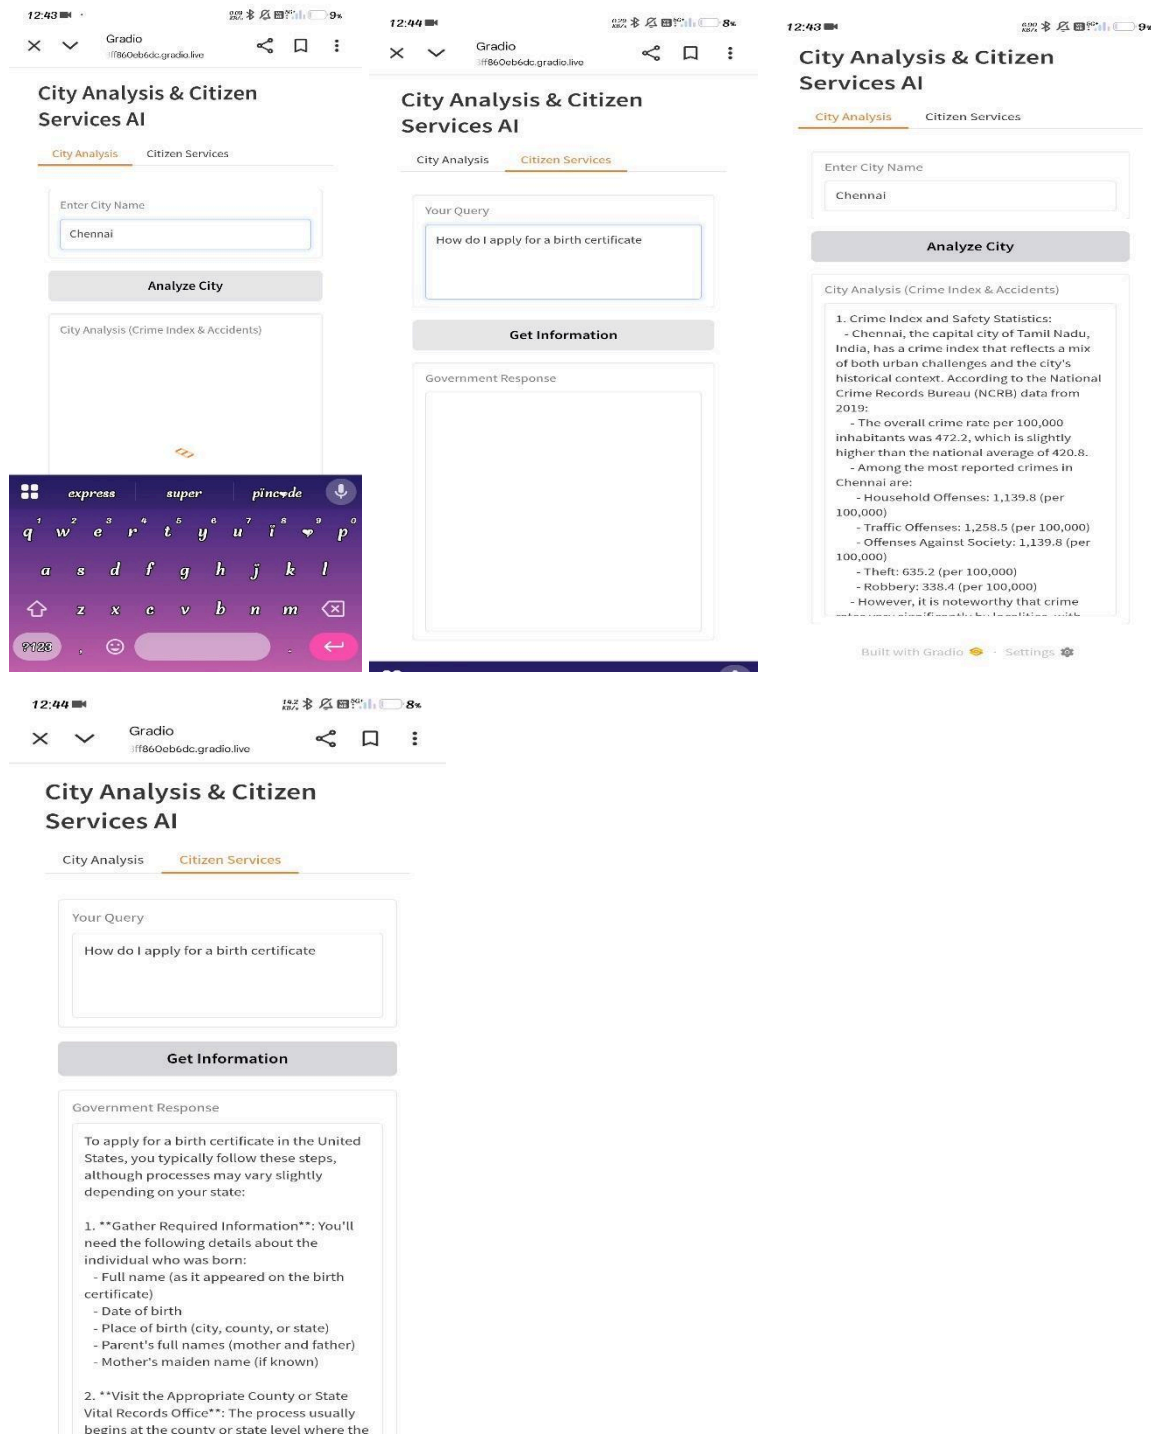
12:43 9%

Gradio
ff860eb6dc.gradio.live

City Analysis & Citizen Services AI

City Analysis Citizen Services

Enter City Name

Chennai

Analyze City

City Analysis (Crime Index & Accidents)

express super pincode

q w e r t y u i o p
a s d f g h j k l
z x c v b n m
?123 .

12:44 8%

Gradio
ff860eb6dc.gradio.live

City Analysis & Citizen Services AI

City Analysis Citizen Services

Your Query

How do I apply for a birth certificate

Get Information

Government Response

12:43 9%

City Analysis & Citizen Services AI

City Analysis Citizen Services

Enter City Name

Chennai

Analyze City

City Analysis (Crime Index & Accidents)

1. Crime Index and Safety Statistics:
- Chennai, the capital city of Tamil Nadu, India, has a crime index that reflects a mix of both urban challenges and the city's historical context. According to the National Crime Records Bureau (NCRB) data from 2019:
- The overall crime rate per 100,000 inhabitants was 472.2, which is slightly higher than the national average of 420.8.
- Among the most reported crimes in Chennai are:
- Household Offenses: 1,139.8 (per 100,000)
- Traffic Offenses: 1,258.5 (per 100,000)
- Offenses Against Society: 1,139.8 (per 100,000)
- Theft: 635.2 (per 100,000)
- Robbery: 338.4 (per 100,000)
- However, it is noteworthy that crime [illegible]

Built with Gradio · Settings

12:44 8%

Gradio
ff860eb6dc.gradio.live

City Analysis & Citizen Services AI

City Analysis Citizen Services

Your Query

How do I apply for a birth certificate

Get Information

Government Response

To apply for a birth certificate in the United States, you typically follow these steps, although processes may vary slightly depending on your state:

1. **Gather Required Information**: You'll need the following details about the individual who was born:
- Full name (as it appeared on the birth certificate)
- Date of birth
- Place of birth (city, county, or state)
- Parent's full names (mother and father)
- Mother's maiden name (if known)

2. **Visit the Appropriate County or State Vital Records Office**: The process usually begins at the county or state level where the